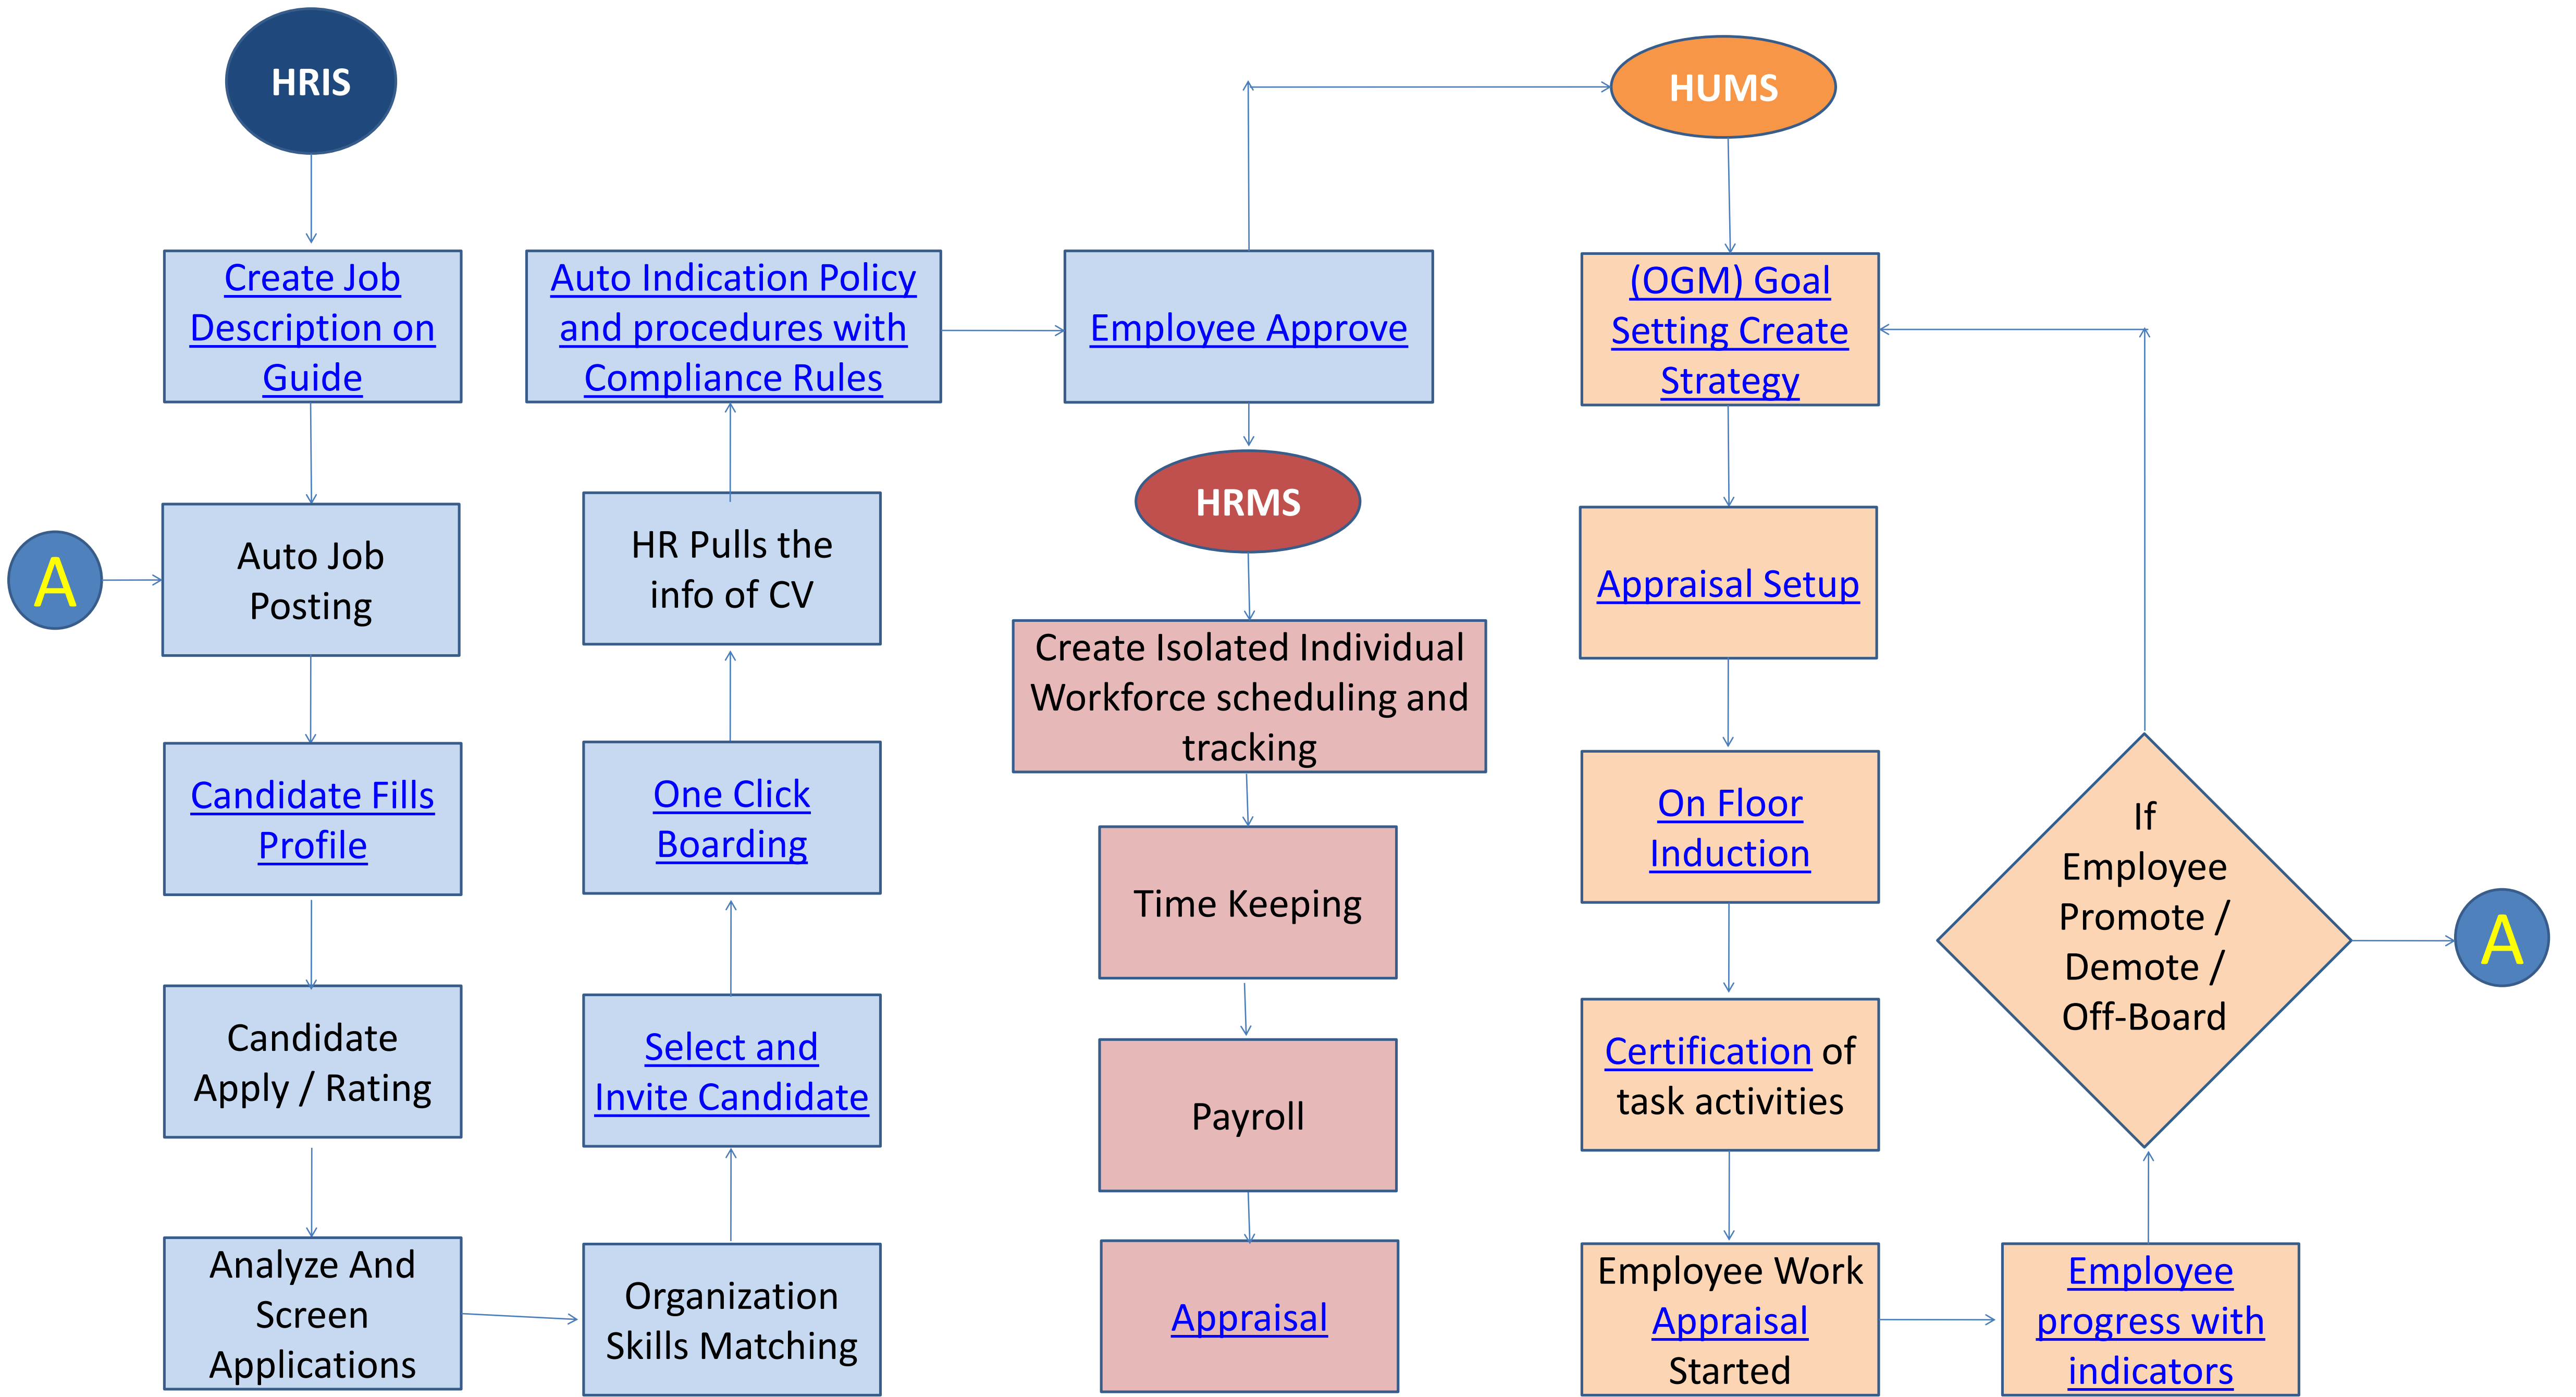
HRIS

Create Job Description on Guide

A

Auto Job Posting

Candidate Fills Profile

Candidate Apply / Rating

Analyze And Screen Applications

Organization Skills Matching

Select and Invite Candidate

One Click Boarding

HR Pulls the info of CV

Auto Indication Policy and procedures with Compliance Rules

Employee Approve

HRMS

Create Isolated Individual Workforce scheduling and tracking

Time Keeping

Payroll

Appraisal

HUMS

(OGM) Goal Setting Create Strategy

Appraisal Setup

On Floor Induction

Certification of task activities

Employee Work Appraisal Started

Employee progress with indicators

If Employee Promote / Demote / Off-Board

A